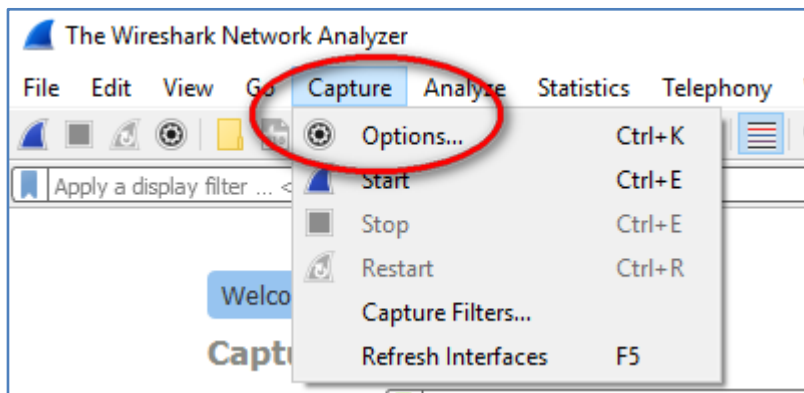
The Wireshark Network Analyzer

File Edit View Go Capture Analyze Statistics Telephony

Apply a display filter ... <

Options... Ctrl+K
Start Ctrl+E
Stop Ctrl+E
Restart Ctrl+R
Capture Filters...
Refresh Interfaces F5

Welco

Captu